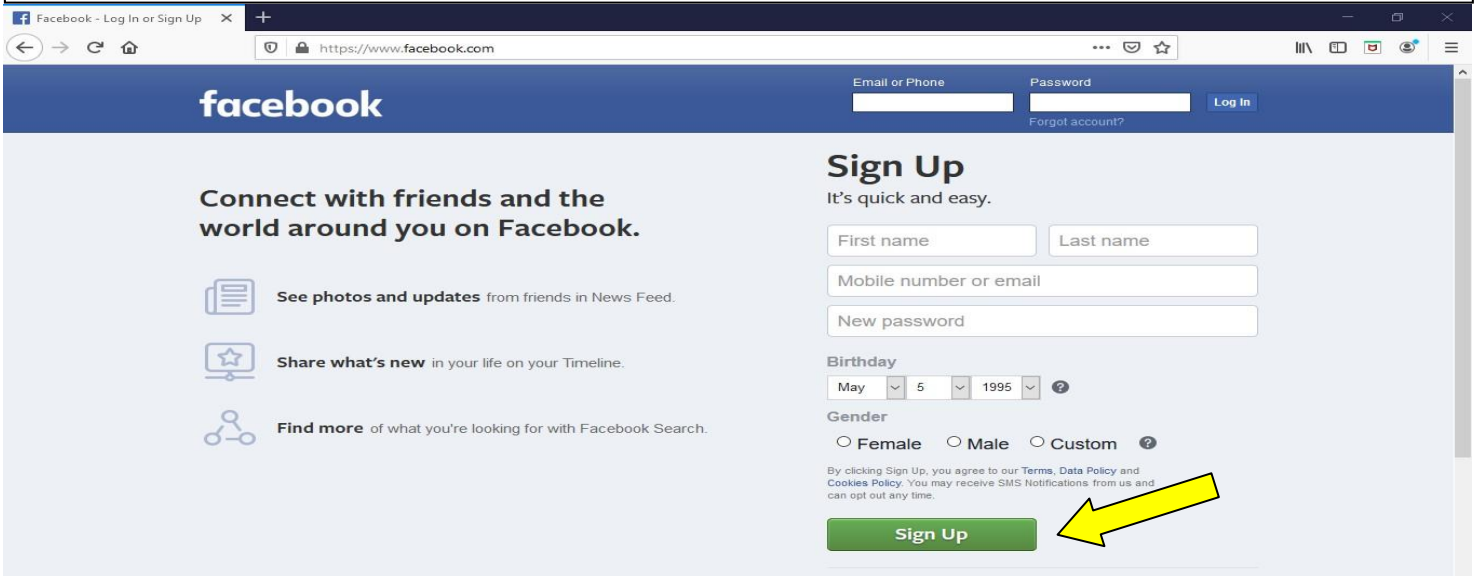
Facebook - Log In or Sign Up

https://www.facebook.com

facebook

Email or Phone

Password

Log In

Forgot account?

Sign Up

It's quick and easy.

First name

Last name

Mobile number or email

New password

Birthday

May 5 1995

Gender

Female Male Custom

By clicking Sign Up, you agree to our Terms, Data Policy and Cookies Policy. You may receive SMS Notifications from us and can opt out any time.

Sign Up

Connect with friends and the world around you on Facebook.

See photos and updates from friends in News Feed.

Share what's new in your life on your Timeline.

Find more of what you're looking for with Facebook Search.